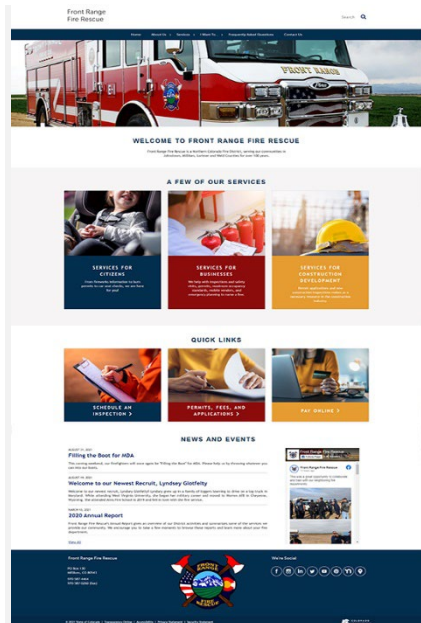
Front Range Fire Rescue

Search

Home About Us Services I Want To Frequently Asked Questions Contact Us

FRONT RANGE

WELCOME TO FRONT RANGE FIRE RESCUE

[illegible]

A FEW OF OUR SERVICES

SERVICES FOR CITIZENS

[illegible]

SERVICES FOR BUSINESSES

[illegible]

SERVICES FOR CONSTRUCTION DEVELOPMENT

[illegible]

QUICK LINKS

SCHEDULE AN INSPECTION >

PERMITS, FEES, AND APPLICATIONS >

PAY ONLINE >

NEWS AND EVENTS

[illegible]
Filling the Boot for MDA

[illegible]

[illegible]
Welcome to our Newest Recruit, Lyndsey Glotfelty

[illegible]

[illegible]
2020 Annual Report

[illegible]

View All

Front Range Fire Rescue

Front Range Fire Rescue

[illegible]

We're Social

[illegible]